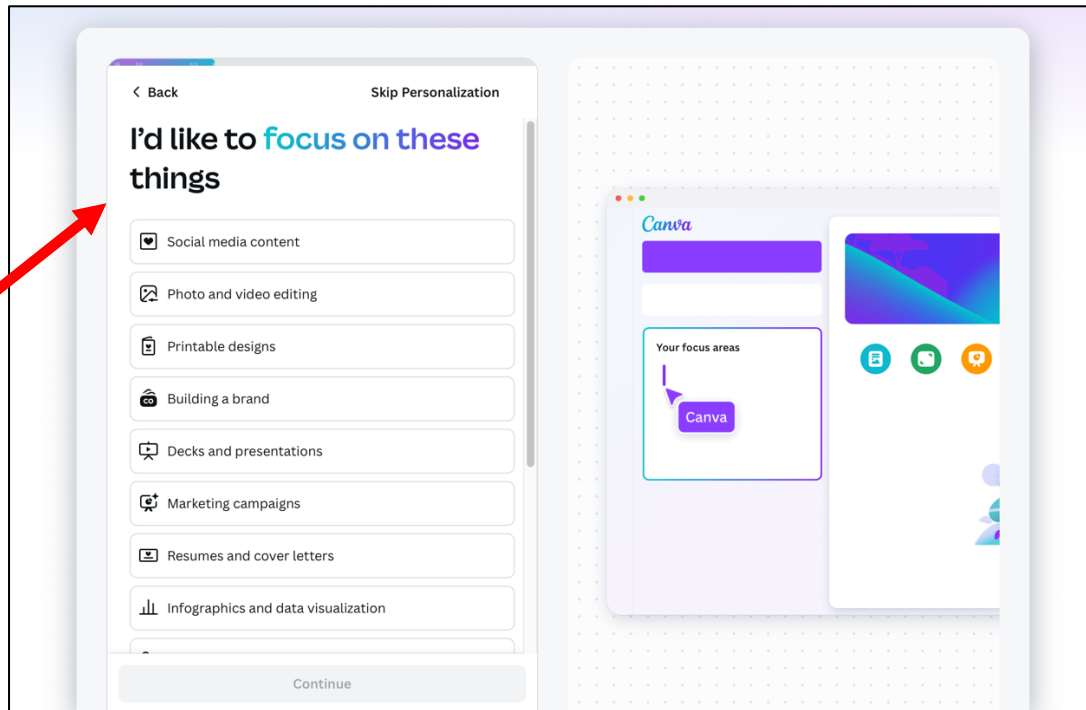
< Back

Skip Personalization

I'd like to focus on these things

Social media content

Photo and video editing

Printable designs

Building a brand

Decks and presentations

Marketing campaigns

Resumes and cover letters

Infographics and data visualization

Continue

Canva

Your focus areas

Canva